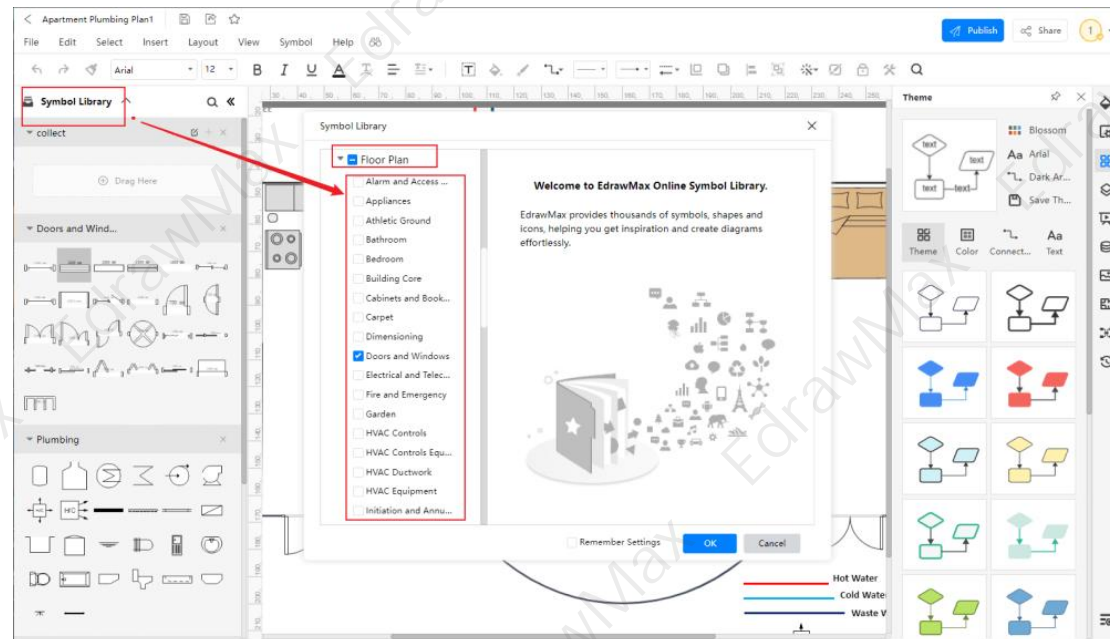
Apartment Plumbing Plan1

File Edit Select Insert Layout View Symbol Help

Publish Share

Arial 12

Symbol Library

collect

Drag Here

Doors and Wind...

Plumbing

Symbol Library

Floor Plan

Alarm and Access ...
Appliances
Athletic Ground
Bathroom
Bedroom
Building Core
Cabinets and Book...
Carpet
Dimensioning
Doors and Windows
Electrical and Telec...
Fire and Emergency
Garden
HVAC Controls
HVAC Controls Equ...
HVAC Ductwork
HVAC Equipment
Initiation and Annu...

Welcome to EdrawMax Online Symbol Library.

EdrawMax provides thousands of symbols, shapes and icons, helping you get inspiration and create diagrams effortlessly.

Remember Settings OK Cancel

Theme

text text text text

Blossom
Arial
Dark Ar...
Save Th...

Theme Color Connect... Text

Hot Water
Cold Wate
Waste V

EdrawMax